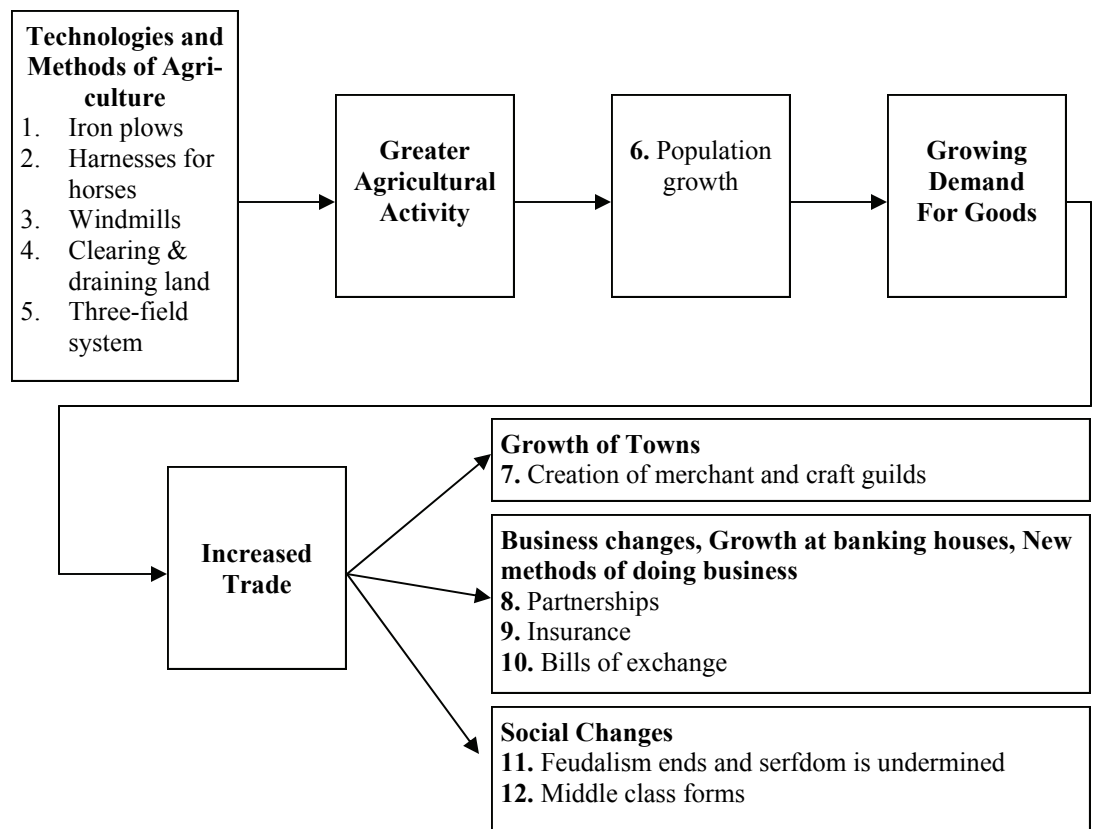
**Technologies and Methods of Agriculture**
1. Iron plows
2. Harnesses for horses
3. Windmills
4. Clearing & draining land
5. Three-field system

**Greater Agricultural Activity**

**6.** Population growth

**Growing Demand For Goods**

**Increased Trade**

**Growth of Towns**
**7.** Creation of merchant and craft guilds

**Business changes, Growth at banking houses, New methods of doing business**
**8.** Partnerships
**9.** Insurance
**10.** Bills of exchange

**Social Changes**
**11.** Feudalism ends and serfdom is undermined
**12.** Middle class forms